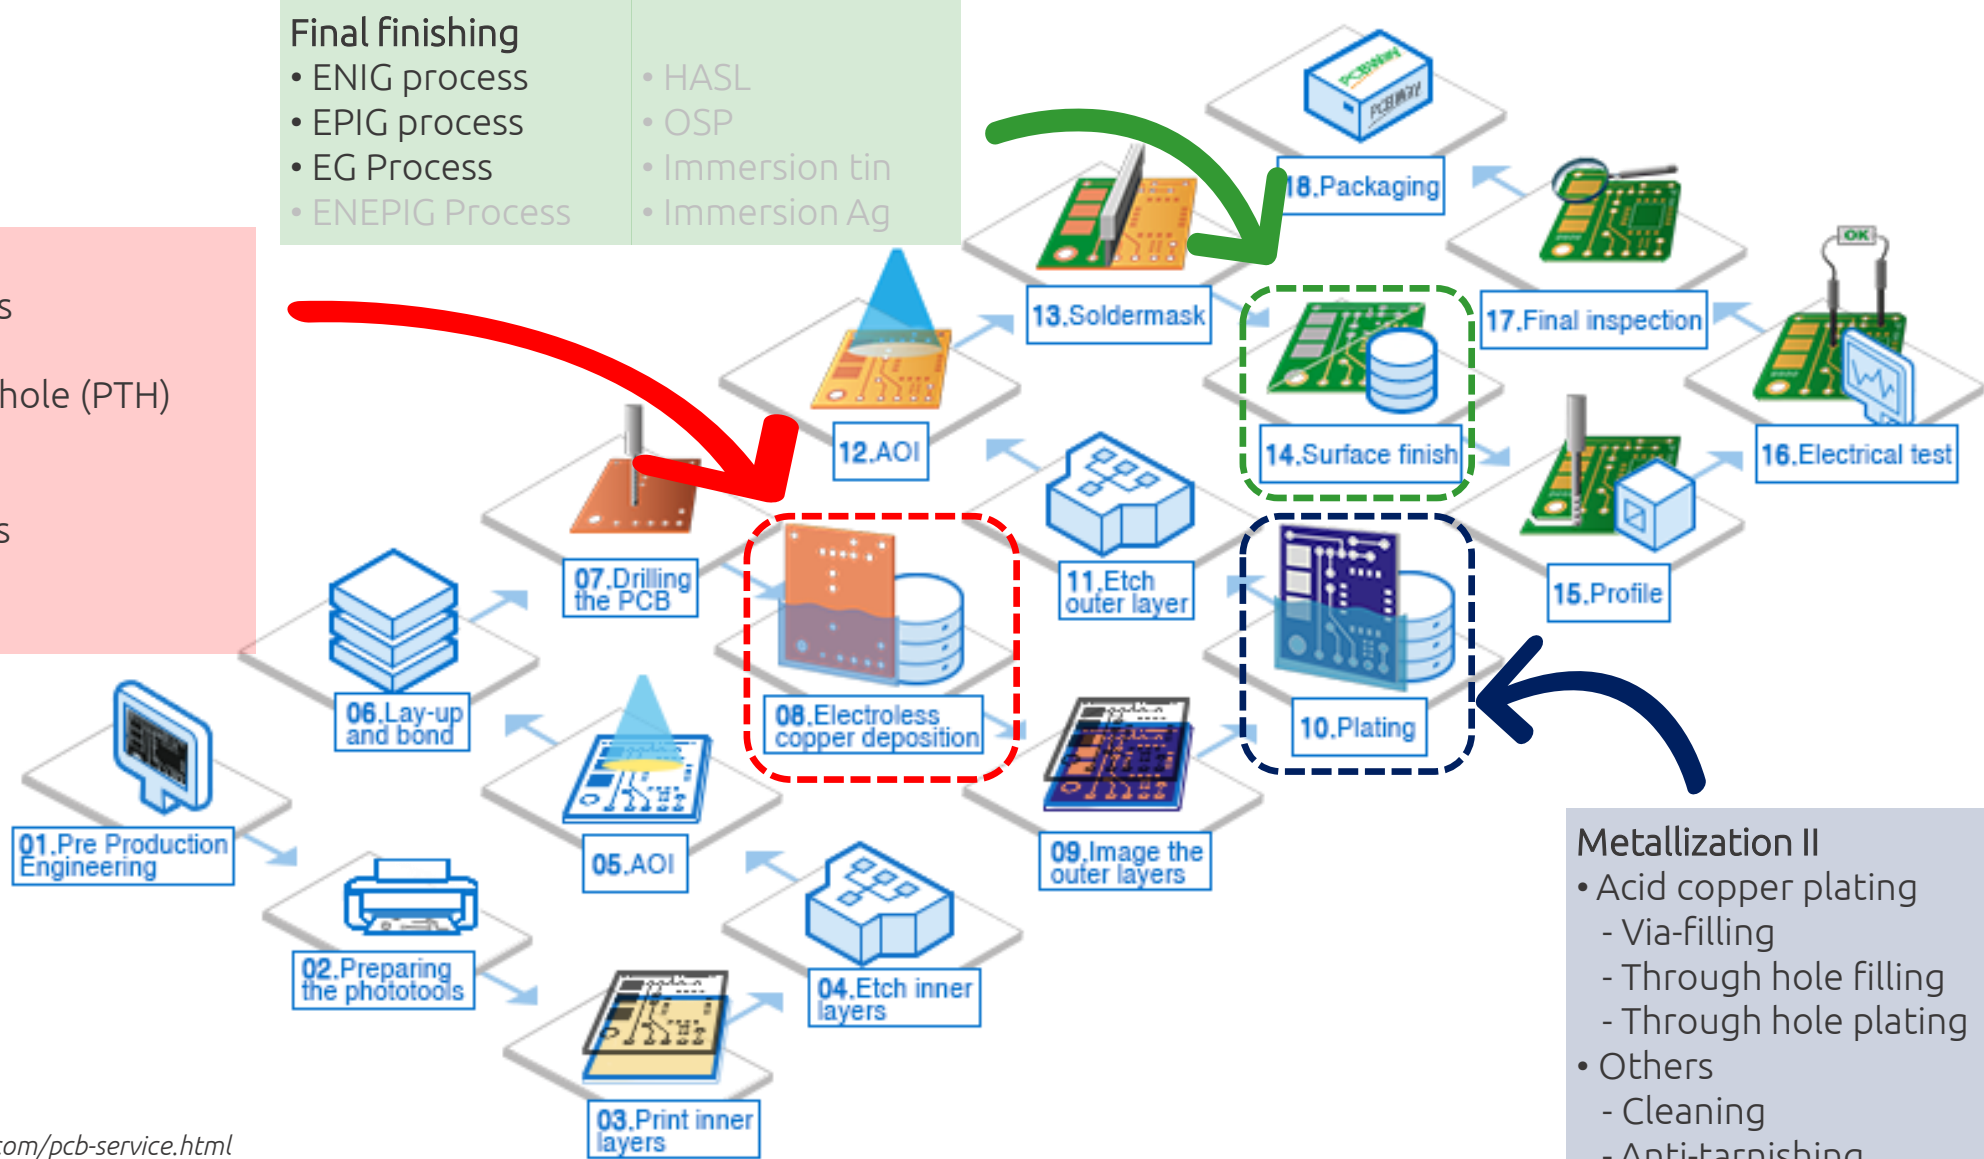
Final finishing
• ENIG process
• EPIG process
• EG Process
• ENEPIG Process

• HASL
• OSP
• Immersion tin
• Immersion Ag

s

hole (PTH)

s

01.Pre Production Engineering
02.Preparing the phototools
03.Print inner layers
04.Etch inner layers
05.AOI
06.Lay-up and bond
07.Drilling the PCB
08.Electroless copper deposition
09.Image the outer layers
10.Plating
11.Etch outer layer
12.AOI
13.Soldermask
14.Surface finish
15.Profile
16.Electrical test
17.Final inspection
18.Packaging

OK

Metallization II
• Acid copper plating
- Via-filling
- Through hole filling
- Through hole plating
• Others
- Cleaning
- Anti-tarnishing

om/pcb-service.html